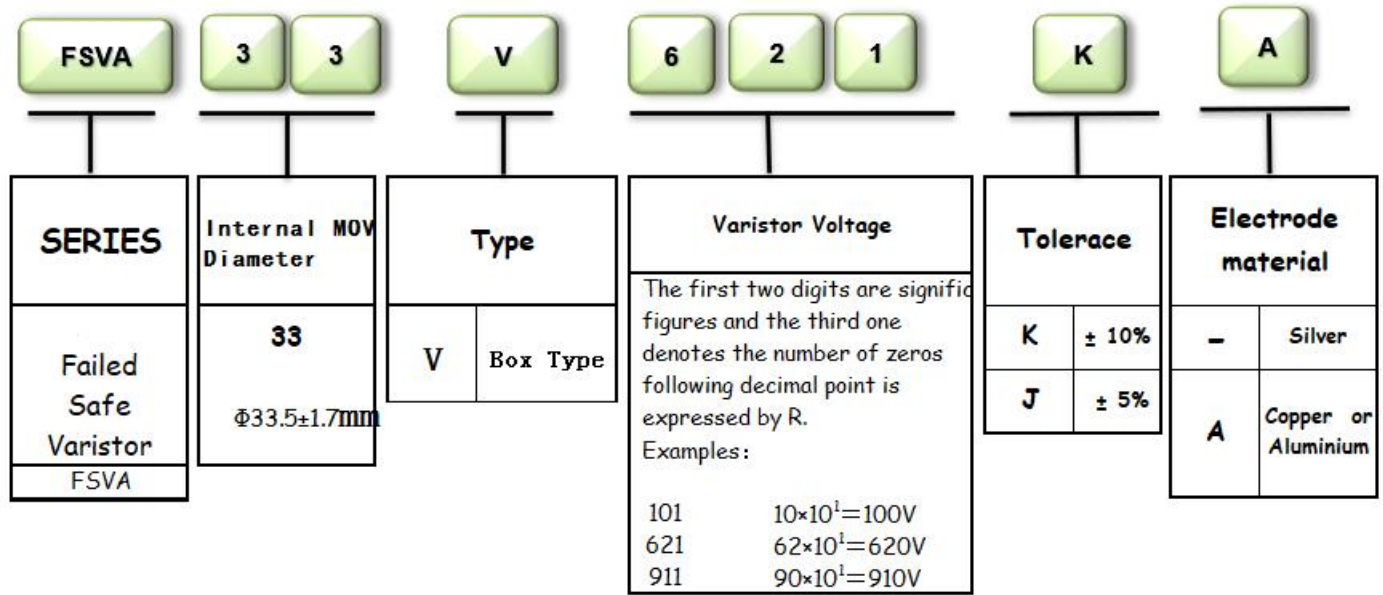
FSVA 3 3 V 6 2 1 K A

SERIES

Failed Safe Varistor

FSVA

Internal MOV Diameter

33

Φ33.5±1.7mm

Type

| V | Box Type |
|---|---|

Varistor Voltage

The first two digits are signific figures and the third one denotes the number of zeros following decimal point is expressed by R.
Examples:

101 $10\times10^1=100V$
621 $62\times10^1=620V$
911 $90\times10^1=910V$

Tolerace

| K | ± 10% |
|---|---|
| J | ± 5% |

Electrode material

| – | Silver |
|---|---|
| A | Copper or Aluminium |